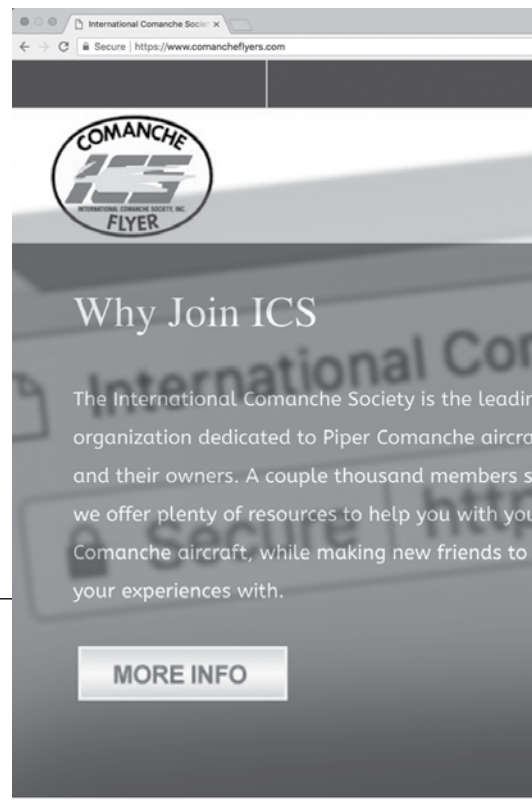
International Comanche Socie ×

Secure | https://www.comancheflyers.com

COMANCHE
ICS
INTERNATIONAL COMANCHE SOCIETY, INC.
FLYER

Why Join ICS

International Co
Secure http

The International Comanche Society is the leadin organization dedicated to Piper Comanche aircra and their owners. A couple thousand members s we offer plenty of resources to help you with you Comanche aircraft, while making new friends to your experiences with.

MORE INFO